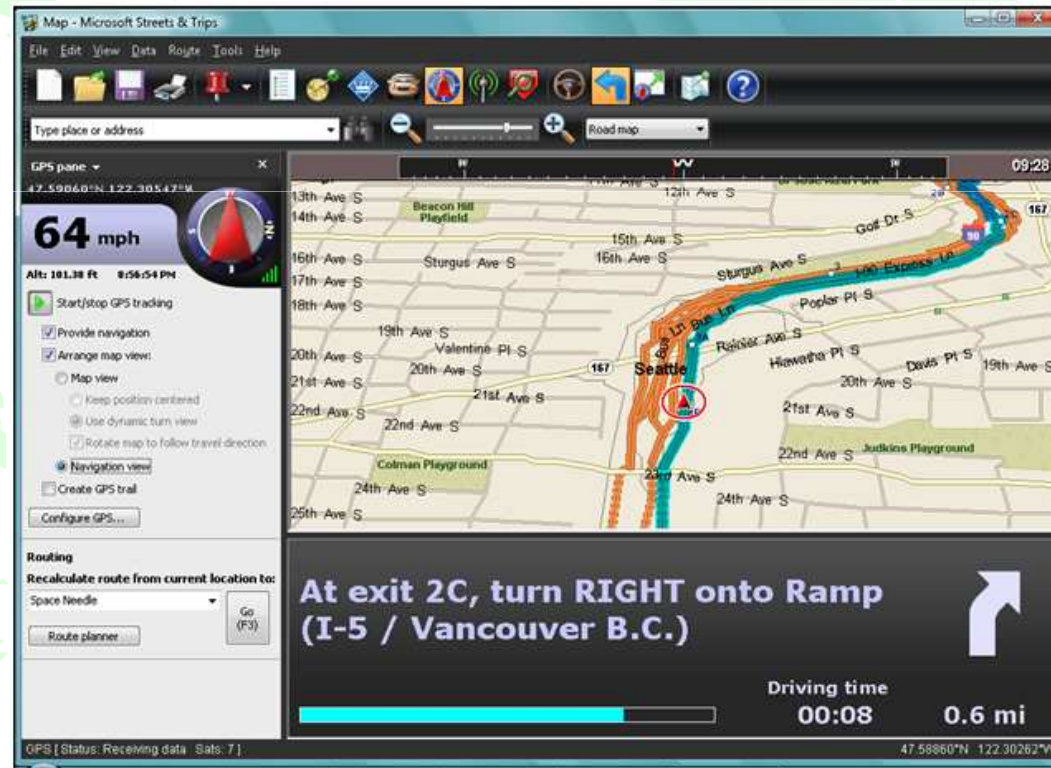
Map - Microsoft Streets & Trips

File Edit View Data Route Tools Help

Type place or address

Road map

GPS pane ▾

47.59060°N 122.30547°W

64 mph

N

Alt: 101.38 ft 8:56:54 PM

Start/stop GPS tracking

Provide navigation

Arrange map view:

Map view

Keep position centered

Use dynamic turn view

Rotate map to follow travel direction

Navigation view

Create GPS trail

Configure GPS...

Routing

Recalculate route from current location to:

Space Needle

Go (F3)

Route planner

09:28

12th Ave S

13th Ave S

14th Ave S

Beacon Hill Playfield

Golf Dr S

167

90

15th Ave S

16th Ave S

16th Ave S

Sturgus Ave S

Sturgus Ave S

I-90 Express Ln

17th Ave S

18th Ave S

Poplar Pl S

19th Ave S

Rainier Ave S

20th Ave S

Valentine Pl S

Hiawatha Pl S

Davis Pl S

19th Ave S

20th Ave S

167

Seattle

21st Ave S

20th Ave S

21st Ave S

22nd Ave S

21st Ave S

22nd Ave S

22nd Ave S

Judkins Playground

Colman Playground

23rd Ave S

24th Ave S

24th Ave S

25th Ave S

At exit 2C, turn RIGHT onto Ramp (I-5 / Vancouver B.C.)

Driving time

00:08

0.6 mi

GPS [ Status: Receiving data Sats: 7 ]

47.58860°N 122.30262°W